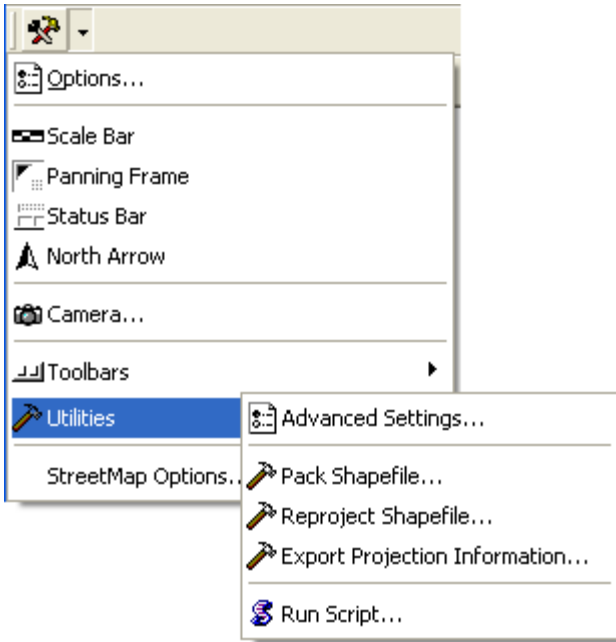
Options...

Scale Bar
Panning Frame
Status Bar
North Arrow

Camera...

Toolbars
Utilities

StreetMap Options...

Advanced Settings...

Pack Shapefile...
Reproject Shapefile...
Export Projection Information...

Run Script...